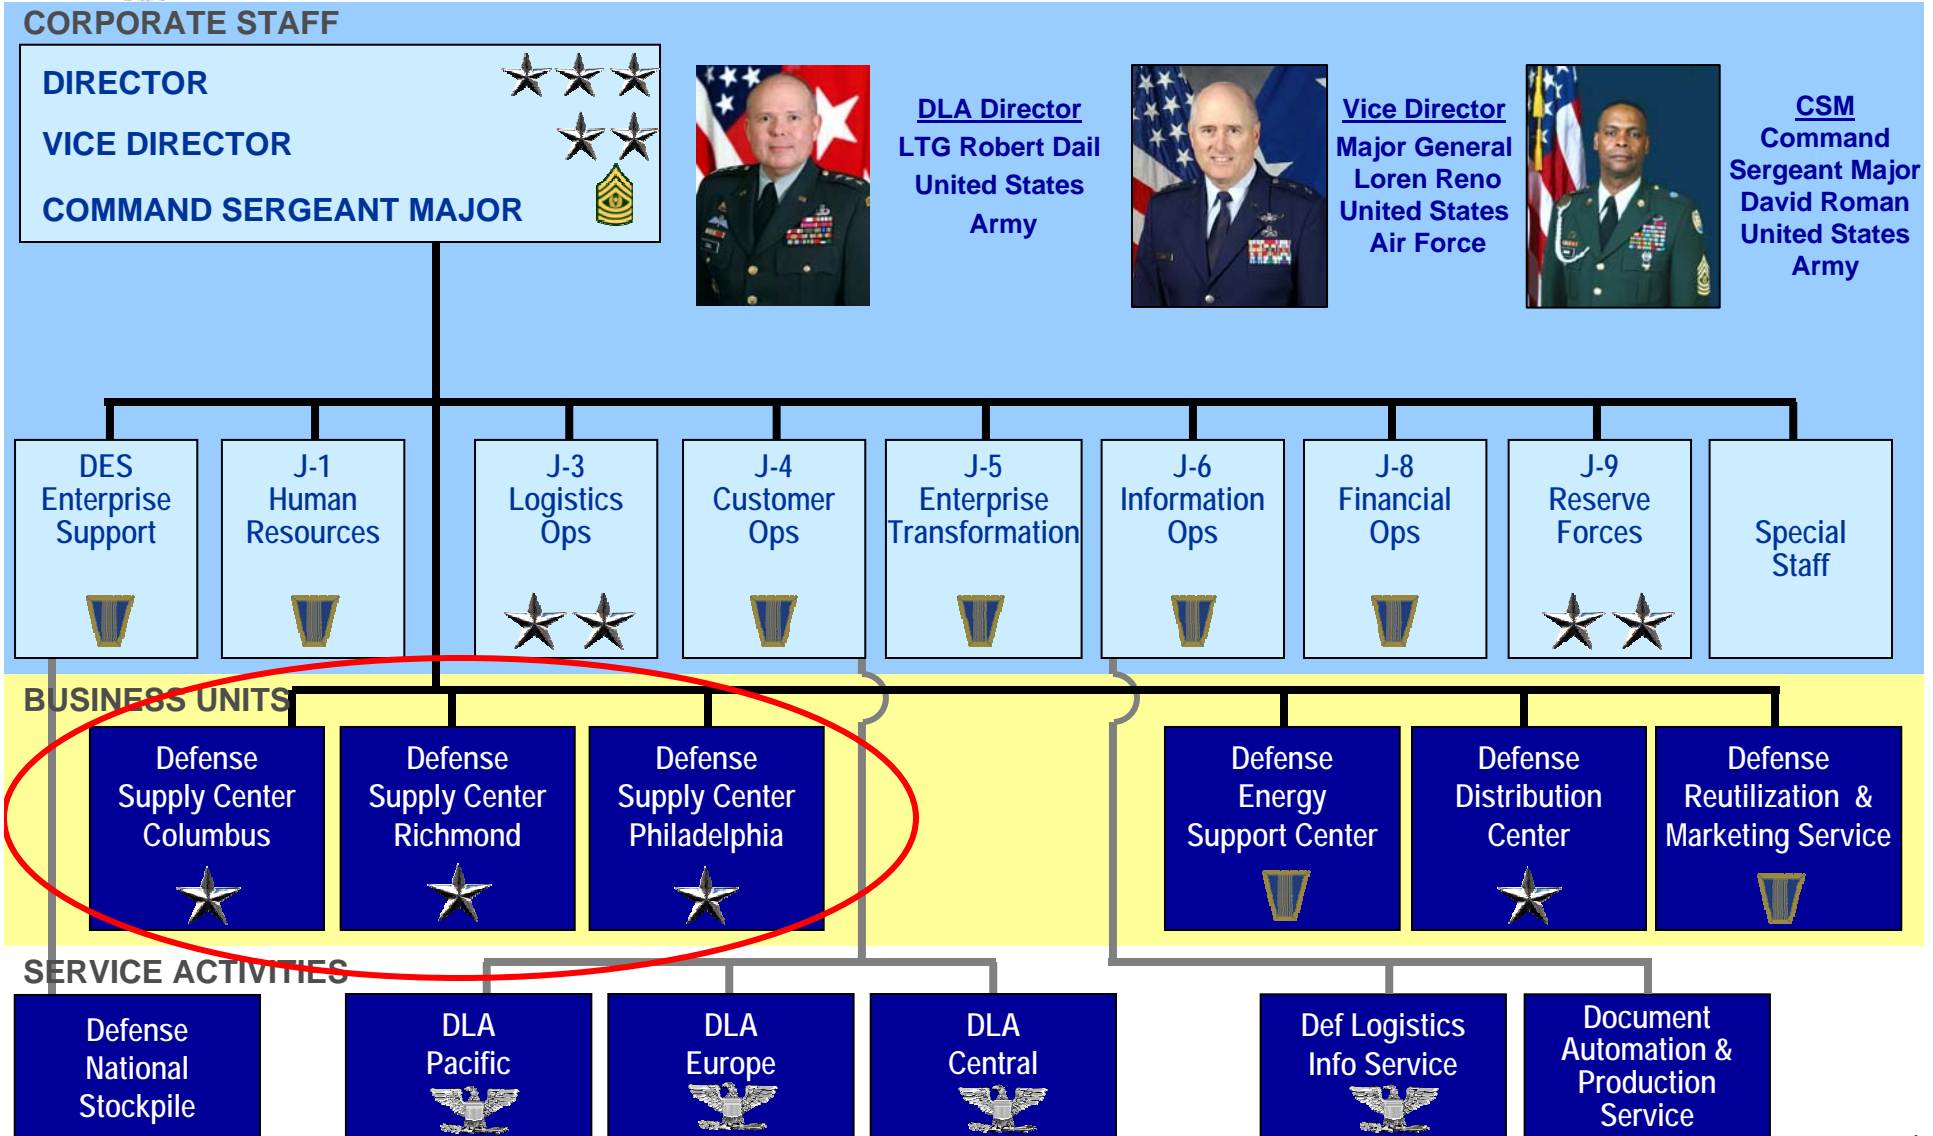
CORPORATE STAFF

DIRECTOR

VICE DIRECTOR

COMMAND SERGEANT MAJOR

DLA Director
LTG Robert Dail
United States
Army

Vice Director
Major General
Loren Reno
United States
Air Force

CSM
Command
Sergeant Major
David Roman
United States
Army

DES
Enterprise
Support

J-1
Human
Resources

J-3
Logistics
Ops

J-4
Customer
Ops

J-5
Enterprise
Transformation

J-6
Information
Ops

J-8
Financial
Ops

J-9
Reserve
Forces

Special
Staff

BUSINESS UNITS

Defense
Supply Center
Columbus

Defense
Supply Center
Richmond

Defense
Supply Center
Philadelphia

Defense
Energy
Support Center

Defense
Distribution
Center

Defense
Reutilization &
Marketing Service

SERVICE ACTIVITIES

Defense
National
Stockpile

DLA
Pacific

DLA
Europe

DLA
Central

Def Logistics
Info Service

Document
Automation &
Production
Service